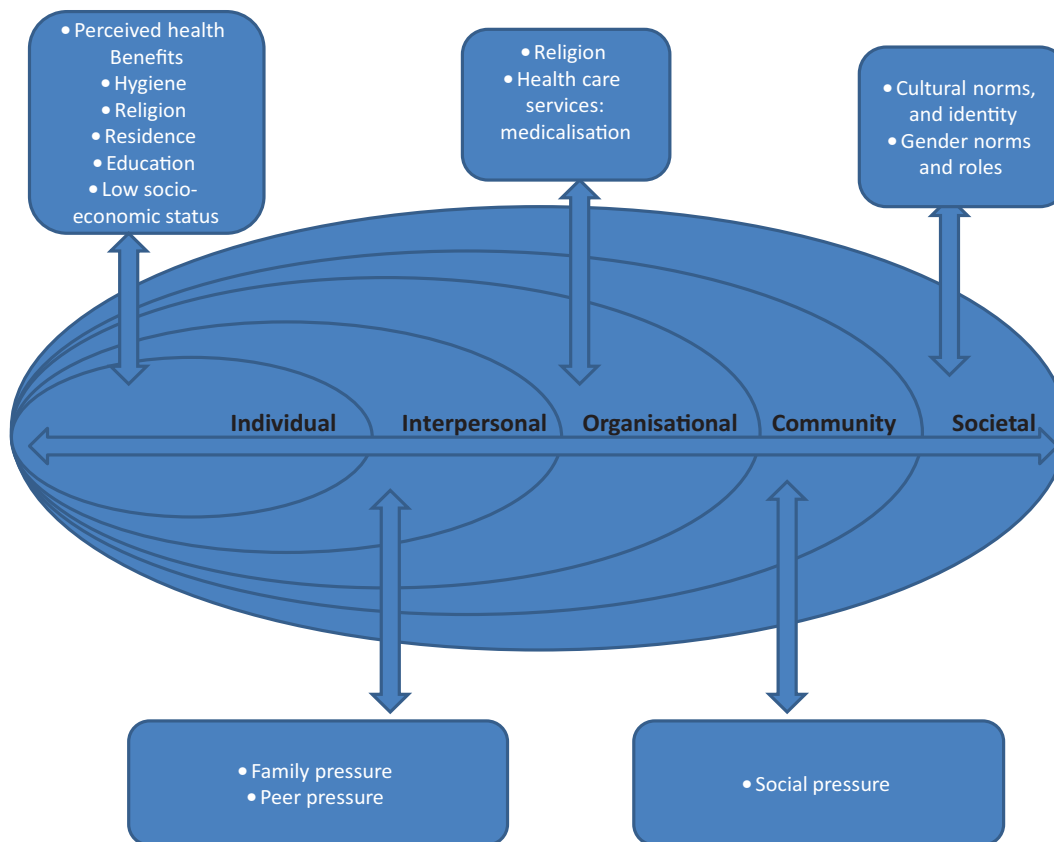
• Perceived health Benefits
• Hygiene
• Religion
• Residence
• Education
• Low socio-economic status

• Religion
• Health care services: medicalisation

• Cultural norms, and identity
• Gender norms and roles

Individual Interpersonal Organisational Community Societal

• Family pressure
• Peer pressure

• Social pressure